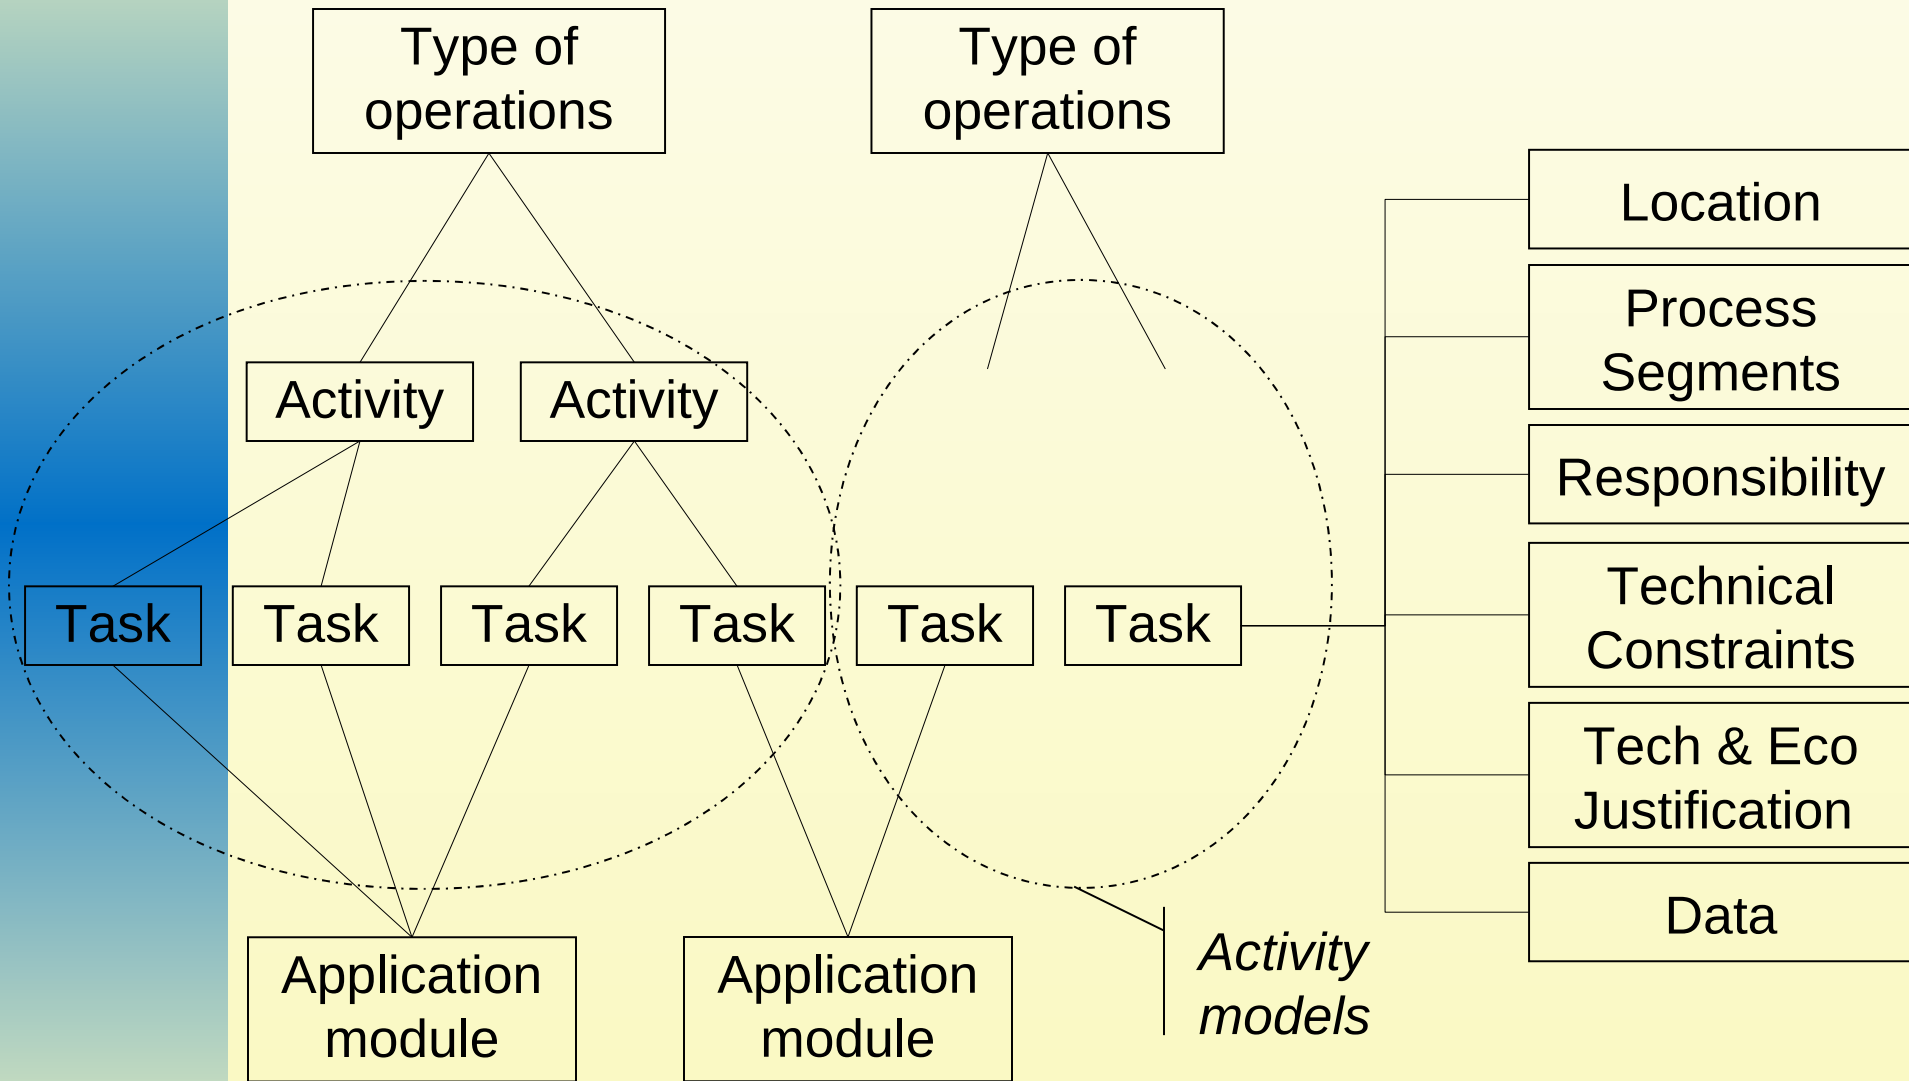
Type of operations

Type of operations

Location

Process Segments

Responsibility

Technical Constraints

Tech & Eco Justification

Data

Activity

Activity

Task

Task

Task

Task

Task

Task

Application module

Application module

Activity models